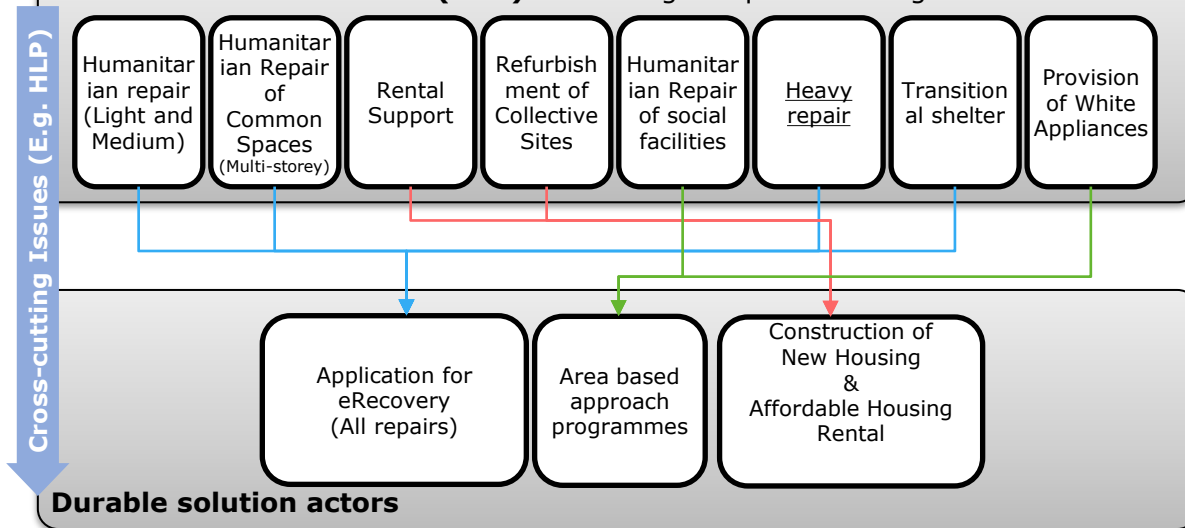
Cross-cutting Issues (E.g. HLP)

Humanitarian repair (Light and Medium)

Humanitarian Repair of Common Spaces (Multi-storey)

Rental Support

Refurbishment of Collective Sites

Humanitarian Repair of social facilities

Heavy repair

Transitional shelter

Provision of White Appliances

Application for eRecovery (All repairs)

Area based approach programmes

Construction of New Housing & Affordable Housing Rental

Durable solution actors